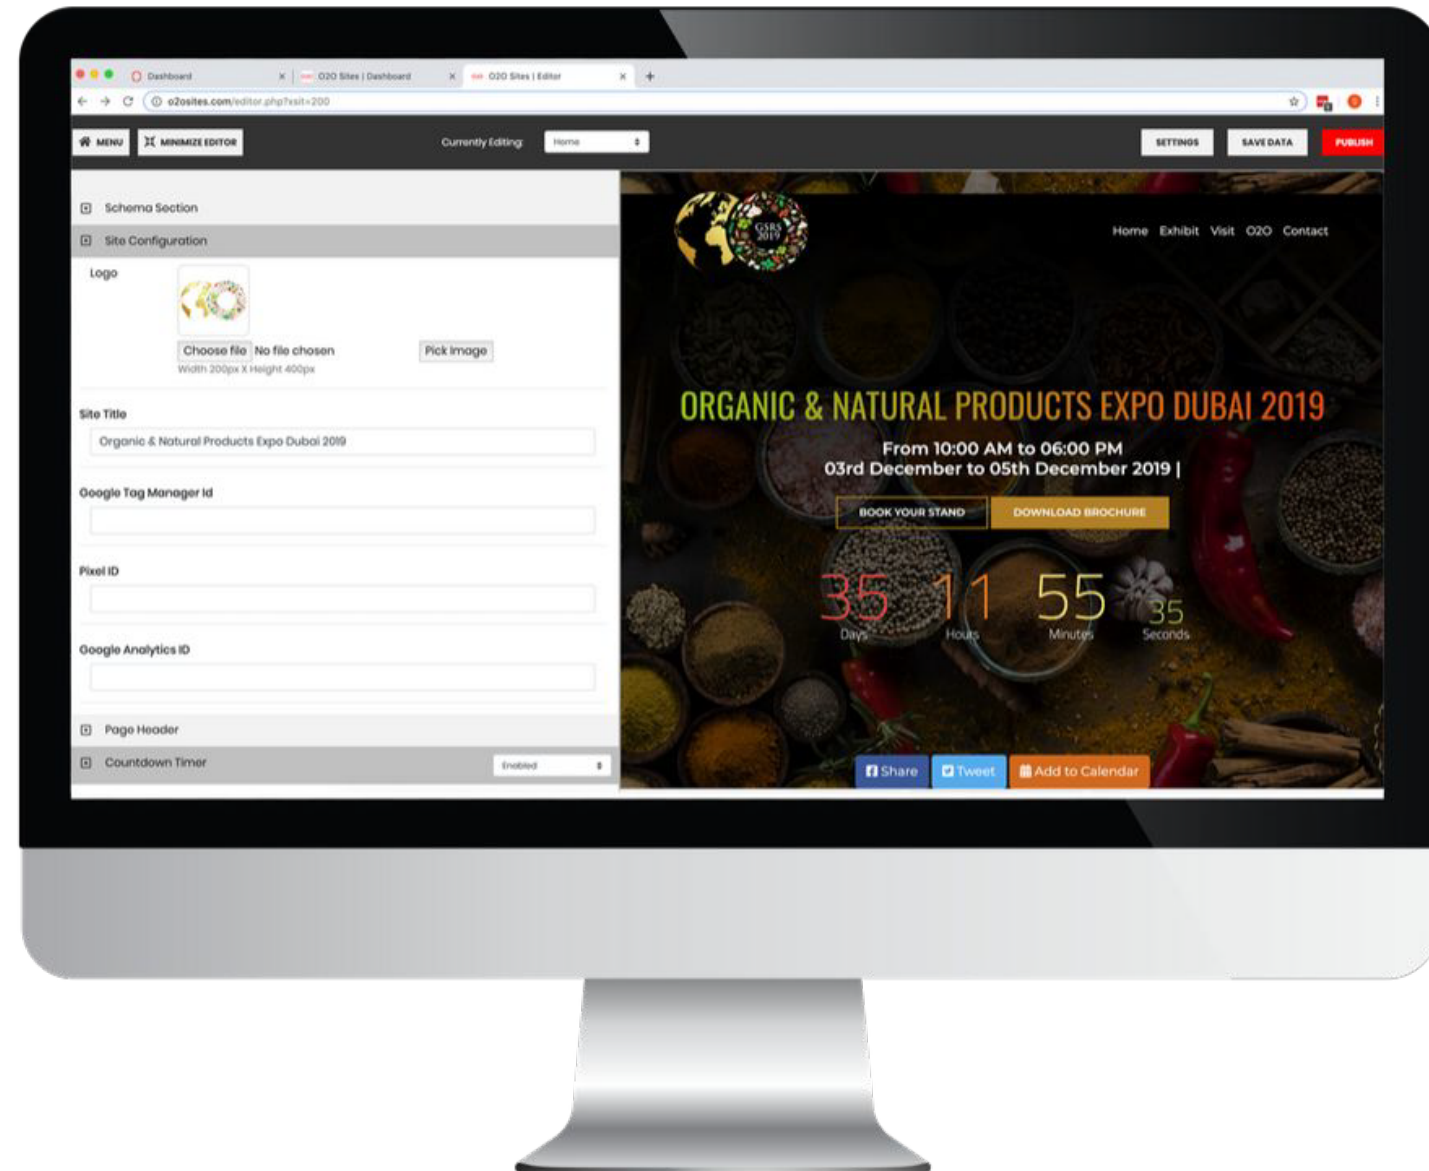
Dashboard × O2O Sites | Dashboard × O2O Sites | Editor × +

o2osites.com/editor.php?visit=200

MENU MINIMIZE EDITOR Currently Editing: Home SETTINGS SAVE DATA PUBLISH

Schema Section

Site Configuration

Logo

Choose file No file chosen Pick Image

Width 200px X Height 400px

Site Title

Organic & Natural Products Expo Dubai 2019

Google Tag Manager Id

Pixel ID

Google Analytics ID

Page Header

Countdown Timer Enabled

GSBS 2019

Home Exhibit Visit O2O Contact

ORGANIC & NATURAL PRODUCTS EXPO DUBAI 2019

From 10:00 AM to 06:00 PM
03rd December to 05th December 2019 |

BOOK YOUR STAND DOWNLOAD BROCHURE

35 Days 11 Hours 55 Minutes 35 Seconds

Share Tweet Add to Calendar